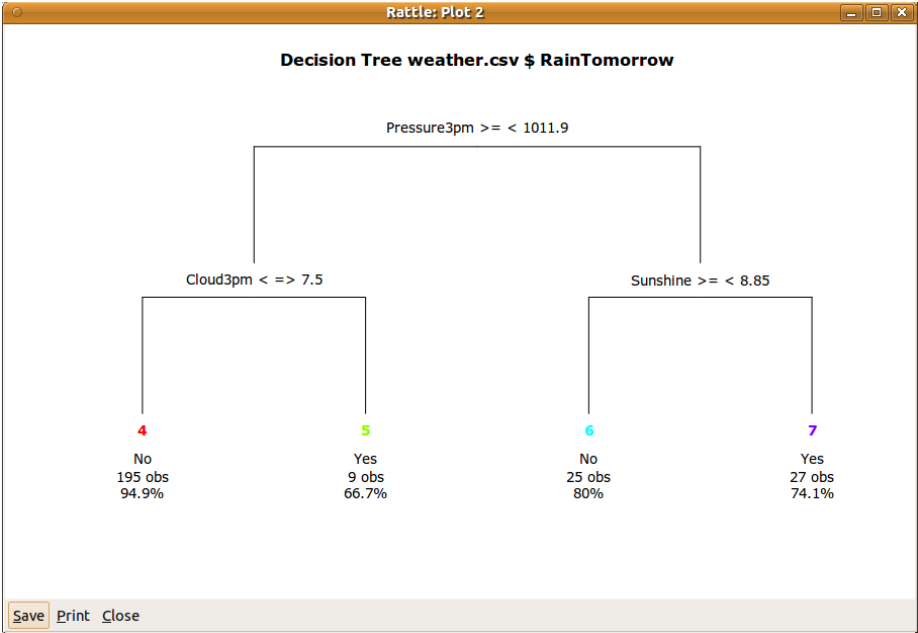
Rattle: Plot 2

Decision Tree weather.csv $ RainTomorrow

Pressure3pm >= < 1011.9

Cloud3pm < => 7.5

Sunshine >= < 8.85

4
No
195 obs
94.9%

5
Yes
9 obs
66.7%

6
No
25 obs
80%

7
Yes
27 obs
74.1%

Save Print Close